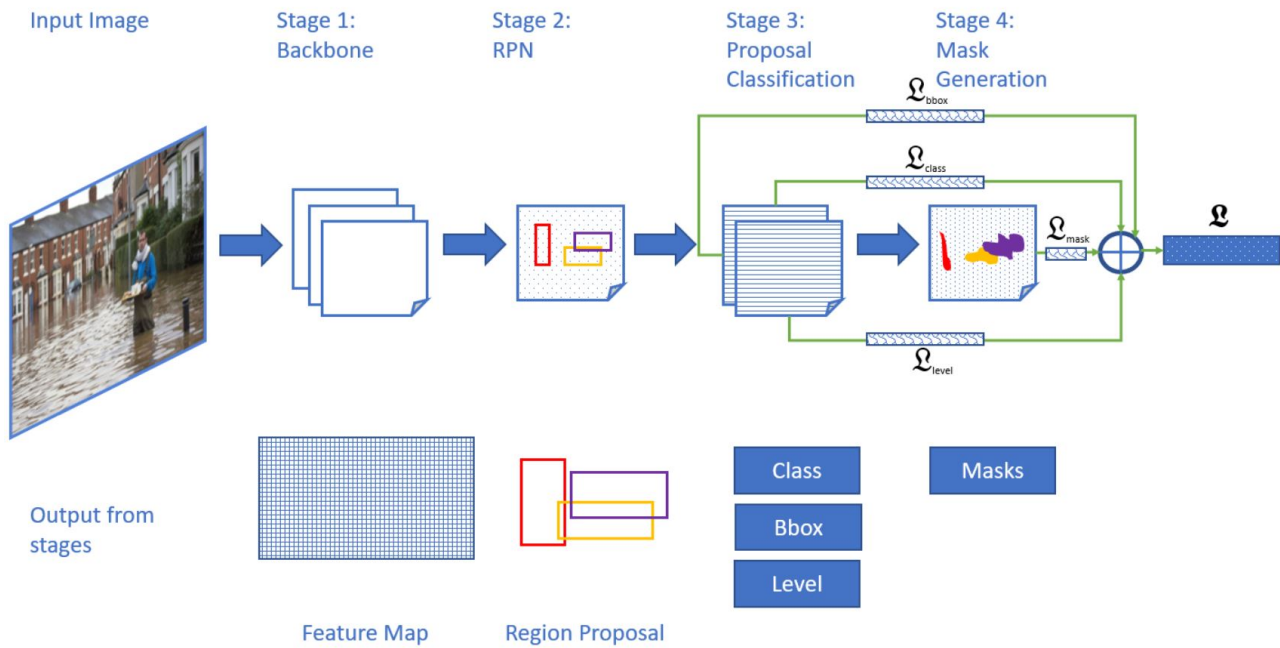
Input Image

Stage 1: Backbone

Stage 2: RPN

Stage 3: Proposal Classification

Stage 4: Mask Generation

$\mathfrak{L}_{bbox}$

$\mathfrak{L}_{class}$

$\mathfrak{L}_{mask}$

$\mathfrak{L}$

$\mathfrak{L}_{level}$

Output from stages

Class

Bbox

Level

Masks

Feature Map

Region Proposal